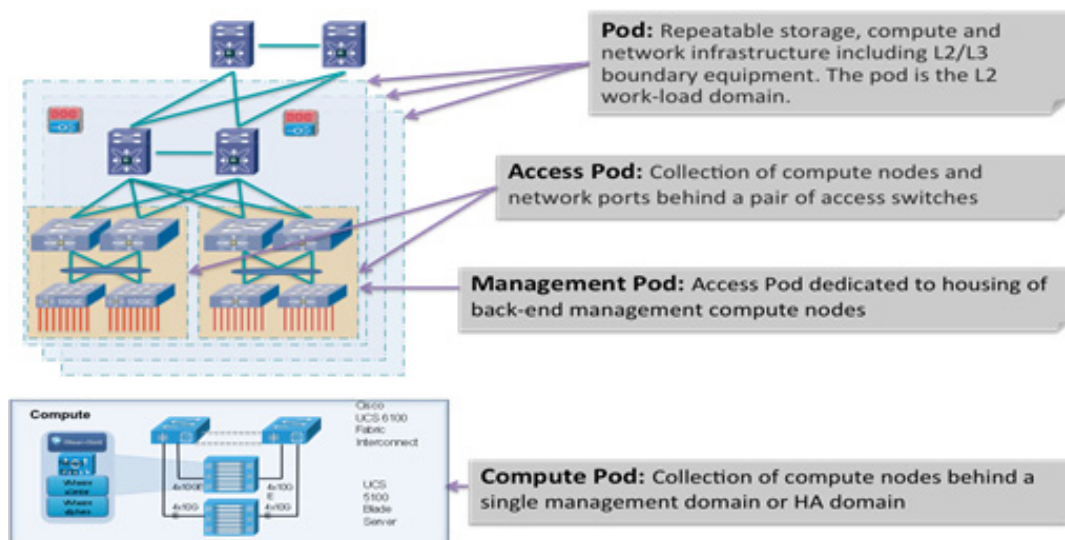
Pod: Repeatable storage, compute and network infrastructure including L2/L3 boundary equipment. The pod is the L2 work-load domain.

Access Pod: Collection of compute nodes and network ports behind a pair of access switches

Management Pod: Access Pod dedicated to housing of back-end management compute nodes

Compute

Cisco UCS 6100 Fabric Interconnect

4x10GE

4x10GE

4x10G

4x10G

UCS 5100 Blade Server

Compute Pod: Collection of compute nodes behind a single management domain or HA domain